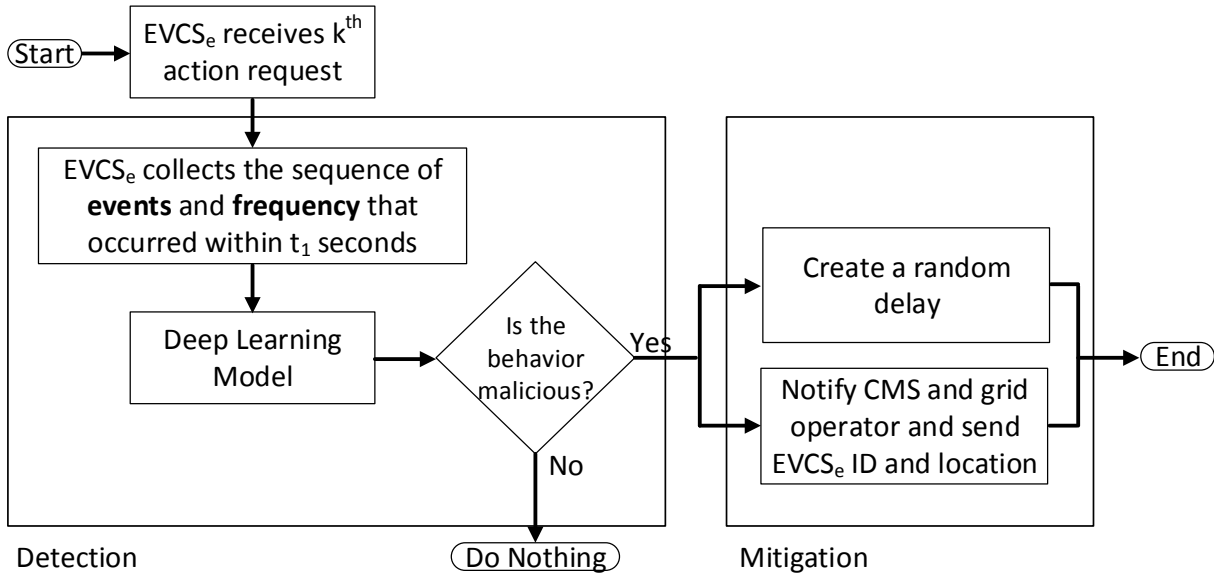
Start

$EVCS_e$ receives $k^{th}$ action request

$EVCS_e$ collects the sequence of **events** and **frequency** that occurred within $t_1$ seconds

Deep Learning Model

Is the behavior malicious?

Yes

No

Create a random delay

Notify CMS and grid operator and send $EVCS_e$ ID and location

End

Detection

Do Nothing

Mitigation